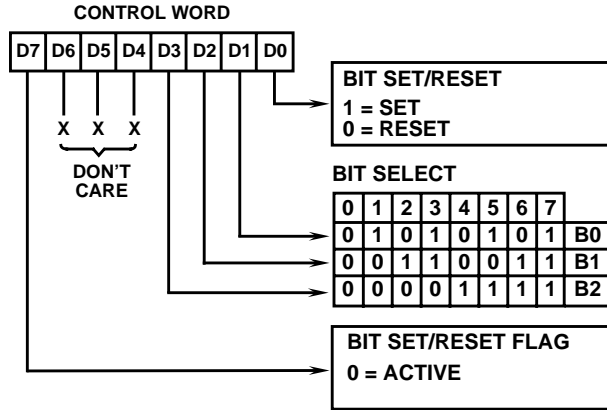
CONTROL WORD

| D7 | D6 | D5 | D4 | D3 | D2 | D1 | D0 |
|---|---|---|---|---|---|---|---|

X X X

DON'T CARE

BIT SET/RESET
1 = SET
0 = RESET

BIT SELECT

| 0 | 1 | 2 | 3 | 4 | 5 | 6 | 7 | |
|---|---|---|---|---|---|---|---|---|
| 0 | 1 | 0 | 1 | 0 | 1 | 0 | 1 | B0 |
| 0 | 0 | 1 | 1 | 0 | 0 | 1 | 1 | B1 |
| 0 | 0 | 0 | 0 | 1 | 1 | 1 | 1 | B2 |

BIT SET/RESET FLAG
0 = ACTIVE